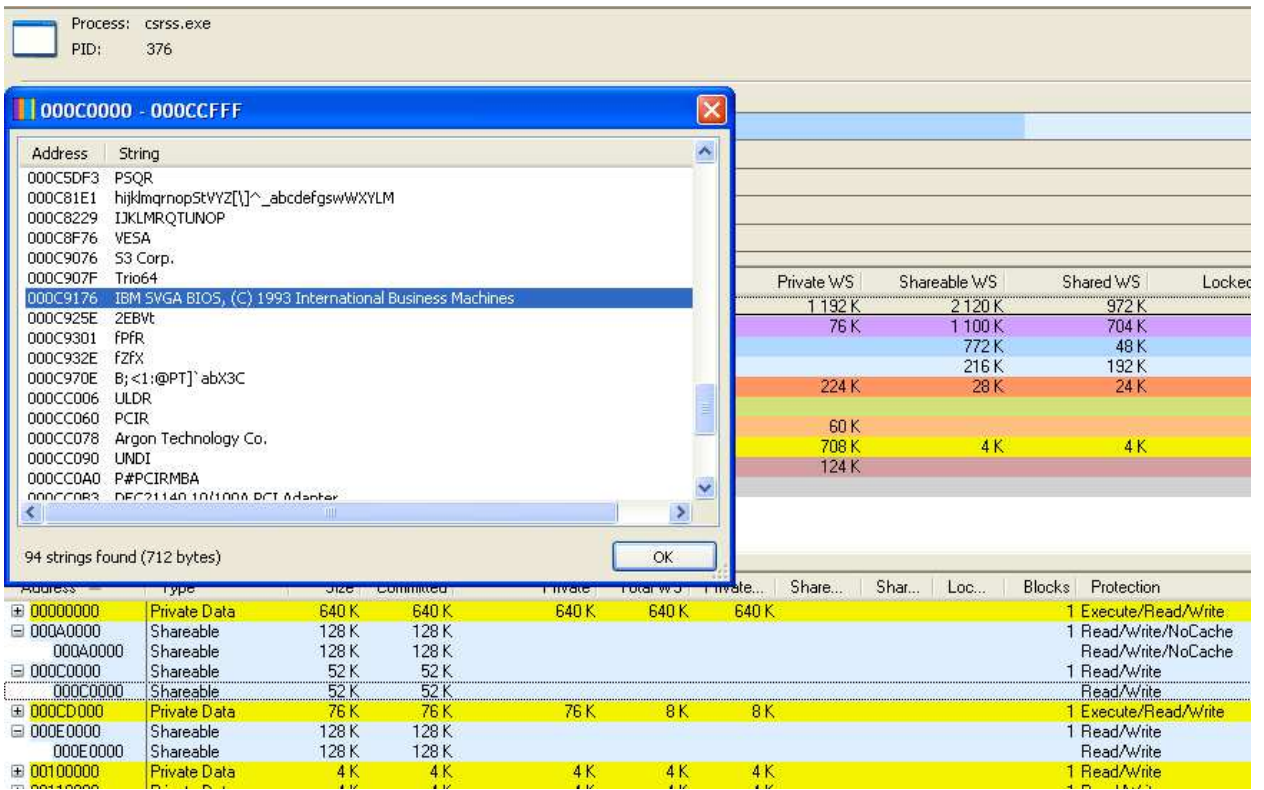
Process: csrss.exe
PID: 376

000C0000 - 000CCFFF

| Address | String |
|---|---|
| 000C5DF3 | PSQR |
| 000C81E1 | hijklmqrnopStVYZ[\]^_abcdefgswWXYLM |
| 000C8229 | IJKLMRQTUNOP |
| 000C8F76 | VESA |
| 000C9076 | S3 Corp. |
| 000C907F | Trio64 |
| 000C9176 | IBM SVGA BIOS, (C) 1993 International Business Machines |
| 000C925E | 2EBVt |
| 000C9301 | fPfR |
| 000C932E | fZfX |
| 000C970E | B;<1:@PT]`abX3C |
| 000CC006 | ULDR |
| 000CC060 | PCIR |
| 000CC078 | Argon Technology Co. |
| 000CC090 | UNDI |
| 000CC0A0 | P#PCIRMBA |
| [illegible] | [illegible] |

94 strings found (712 bytes)

OK

| Private WS | Shareable WS | Shared WS | Locked |
|---|---|---|---|
| 1 192 K | 2 120 K | 972 K | |
| 76 K | 1 100 K | 704 K | |
| | 772 K | 48 K | |
| | 216 K | 192 K | |
| 224 K | 28 K | 24 K | |
| | | | |
| 60 K | | | |
| 708 K | 4 K | 4 K | |
| 124 K | | | |

| Address | Type | Size | Committed | Private | Total WS | Private... | Share... | Shar... | Loc... | Blocks | Protection |
|---|---|---|---|---|---|---|---|---|---|---|---|
| ⊞ 00000000 | Private Data | 640 K | 640 K | 640 K | 640 K | 640 K | | | | 1 | Execute/Read/Write |
| ⊟ 000A0000 | Shareable | 128 K | 128 K | | | | | | | 1 | Read/Write/NoCache |
| 000A0000 | Shareable | 128 K | 128 K | | | | | | | | Read/Write/NoCache |
| ⊟ 000C0000 | Shareable | 52 K | 52 K | | | | | | | 1 | Read/Write |
| 000C0000 | Shareable | 52 K | 52 K | | | | | | | | Read/Write |
| ⊞ 000CD000 | Private Data | 76 K | 76 K | 76 K | 8 K | 8 K | | | | 1 | Execute/Read/Write |
| ⊟ 000E0000 | Shareable | 128 K | 128 K | | | | | | | 1 | Read/Write |
| 000E0000 | Shareable | 128 K | 128 K | | | | | | | | Read/Write |
| ⊞ 00100000 | Private Data | 4 K | 4 K | 4 K | 4 K | 4 K | | | | 1 | Read/Write |